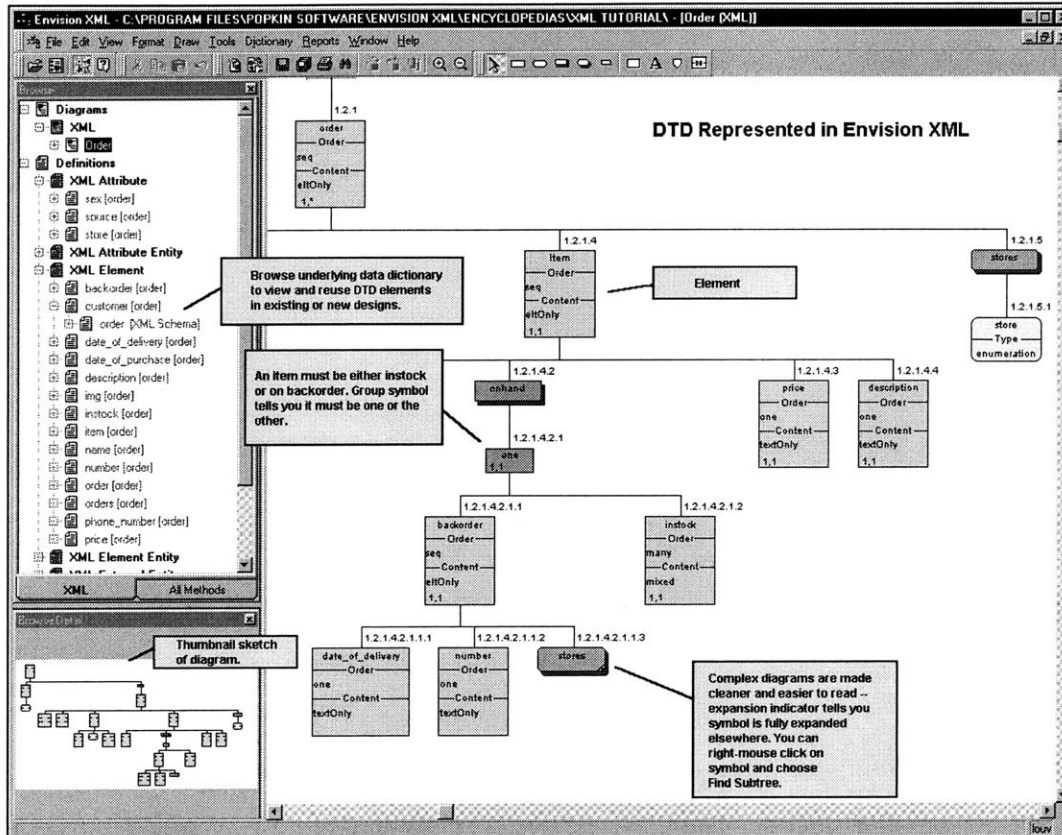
Envision XML - C:\PROGRAM FILES\POPKIN SOFTWARE\ENVISION XML\ENCYCLOPEDIAS\XML TUTORIAL\ - [Order (XML)]

File Edit View Format Draw Tools Dictionary Reports Window Help

Browse

Diagrams
XML
Order
Definitions
XML Attribute
sex [order]
source [order]
store [order]
XML Attribute Entity
XML Element
backorder [order]
customer [order]
order [XML Schema]
date_of_delivery [order]
date_of_purchase [order]
description [order]
img [order]
instock [order]
item [order]
name [order]
number [order]
order [order]
orders [order]
phone_number [order]
price [order]
XML Element Entity

XML
All Methods

Browse Detail

Thumbnail sketch of diagram.

DTD Represented in Envision XML

1.2.1
order
Order
seq
Content
eltOnly
1,*

1.2.1.4
item
Order
seq
Content
eltOnly
1,1

Element

1.2.1.5
stores

1.2.1.5.1
store
Type
enumeration

Browse underlying data dictionary to view and reuse DTD elements in existing or new designs.

An item must be either instock or on backorder. Group symbol tells you it must be one or the other.

1.2.1.4.2
onhand

1.2.1.4.2.1
one
1,1

1.2.1.4.3
price
Order
one
Content
textOnly
1,1

1.2.1.4.4
description
Order
one
Content
textOnly
1,1

1.2.1.4.2.1.1
backorder
Order
seq
Content
eltOnly
1,1

1.2.1.4.2.1.2
instock
Order
many
Content
mixed
1,1

1.2.1.4.2.1.1.1
date_of_delivery
Order
one
Content
textOnly

1.2.1.4.2.1.1.2
number
Order
one
Content
textOnly

1.2.1.4.2.1.1.3
stores

Complex diagrams are made cleaner and easier to read -- expansion indicator tells you symbol is fully expanded elsewhere. You can right-mouse click on symbol and choose Find Subtree.

louv